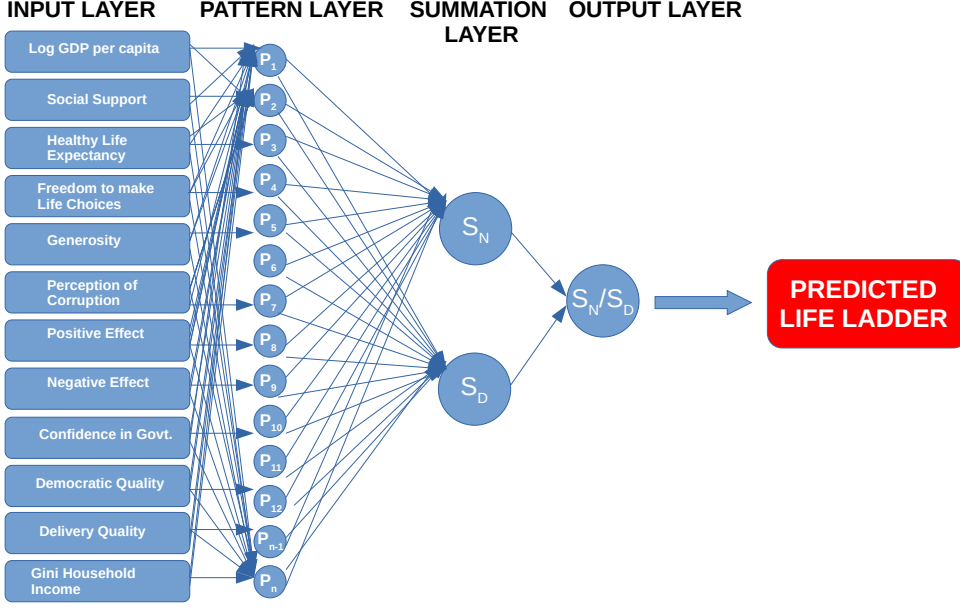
INPUT LAYER

PATTERN LAYER

SUMMATION LAYER

OUTPUT LAYER

Log GDP per capita

Social Support

Healthy Life Expectancy

Freedom to make Life Choices

Generosity

Perception of Corruption

Positive Effect

Negative Effect

Confidence in Govt.

Democratic Quality

Delivery Quality

Gini Household Income

$P_1$

$P_2$

$P_3$

$P_4$

$P_5$

$P_6$

$P_7$

$P_8$

$P_9$

$P_{10}$

$P_{11}$

$P_{12}$

$P_{n-1}$

$P_n$

$S_N$

$S_D$

$S_N/S_D$

PREDICTED LIFE LADDER